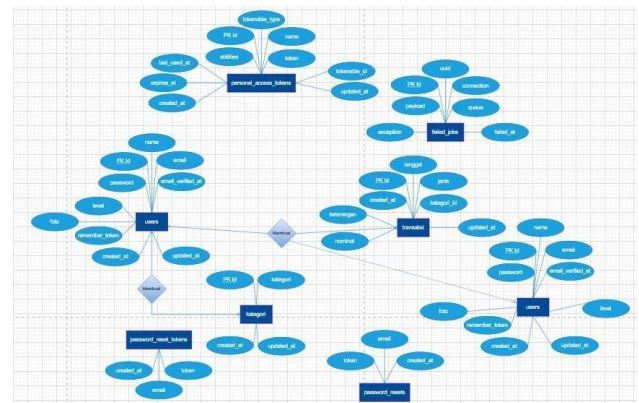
tokenable_type
PK Id
name
abilities
last_used_at
token
expires_at
personal_access_tokens
tokenable_id
created_at
updated_at

uuid
PK Id
connection
payload
queue
exception
failed_jobs
failed_at

name
PK Id
email
password
email_verified_at
level
foto
users
remember_token
created_at
updated_at

tanggal
PK Id
jenis
created_at
kategori_id
keterangan
transaksi
updated_at
nominal
Membuat

name
PK Id
email
password
email_verified_at
users
level
foto
remember_token
created_at
updated_at

Membuat
PK Id
kategori
kategori
created_at
updated_at

password_reset_tokens
created_at
token
email

email
token
created_at
password_resets